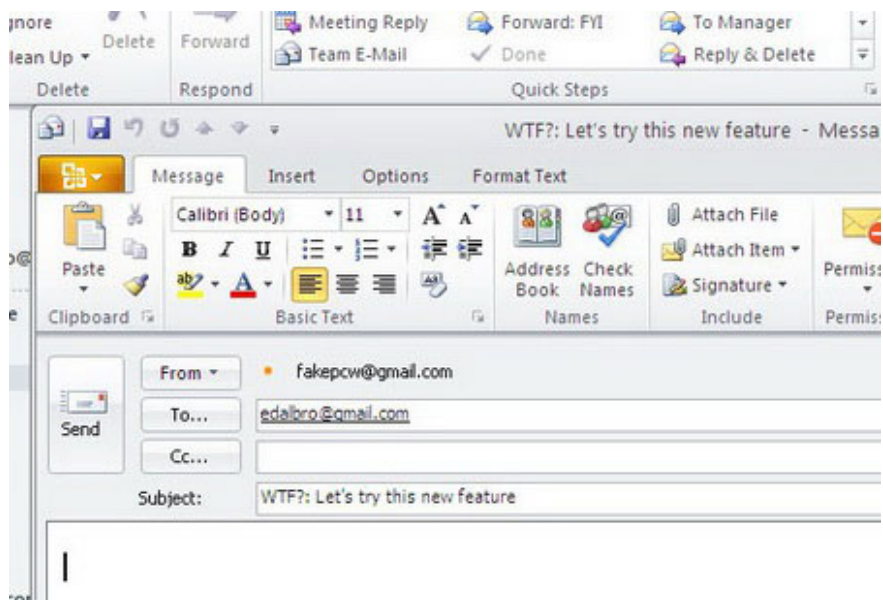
gnore
lean Up ▾
Delete
Forward
Delete
Respond
Meeting Reply
Team E-Mail
Forward: FYI
Done
To Manager
Reply & Delete
Quick Steps
WTF?: Let's try this new feature - Messa
Message
Insert
Options
Format Text
Calibri (Body)
11
A A
B I U
Paste
Clipboard
Basic Text
Address Book
Check Names
Names
Attach File
Attach Item ▾
Signature ▾
Include
Permiss
Permiss
From ▾
fakepcw@gmail.com
Send
To...
edalbro@gmail.com
Cc...
Subject:
WTF?: Let's try this new feature